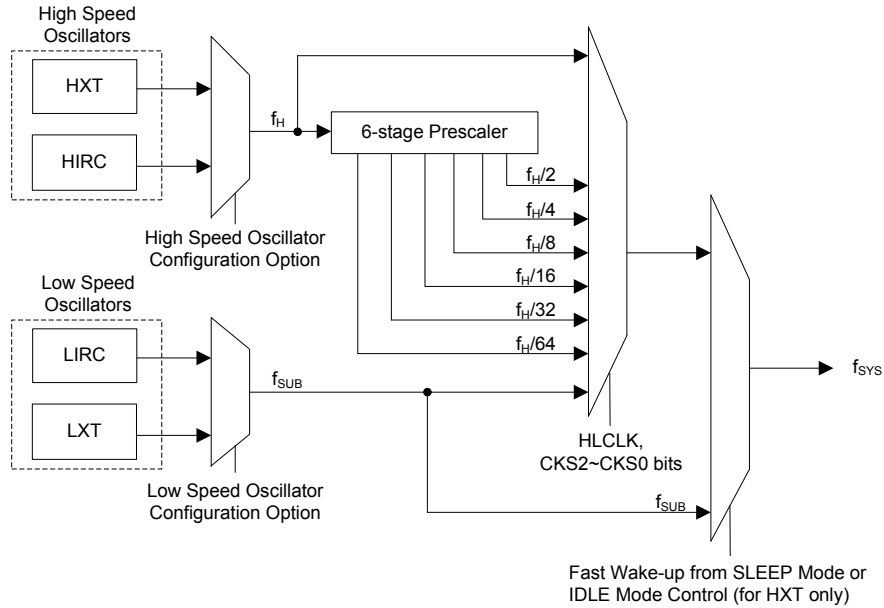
High Speed Oscillators

HXT

HIRC

$f_H$

6-stage Prescaler

$f_H/2$

$f_H/4$

$f_H/8$

$f_H/16$

$f_H/32$

$f_H/64$

High Speed Oscillator Configuration Option

Low Speed Oscillators

LIRC

LXT

$f_{SUB}$

HLCLK, CKS2~CKS0 bits

$f_{SYS}$

$f_{SUB}$

Low Speed Oscillator Configuration Option

Fast Wake-up from SLEEP Mode or IDLE Mode Control (for HXT only)